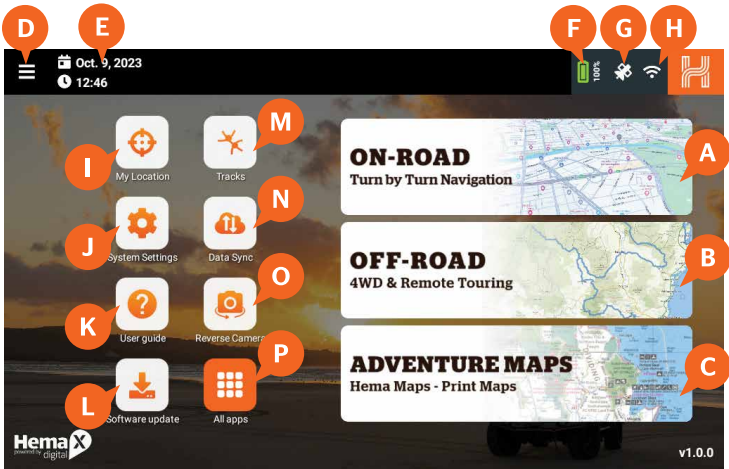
D E
Oct. 9, 2023
12:46
F G H
100%

I My Location
M Tracks
J System Settings
N Data Sync
K User guide
O Reverse Camera
L Software update
P All apps

ON-ROAD
Turn by Turn Navigation
A

OFF-ROAD
4WD & Remote Touring
B

ADVENTURE MAPS
Hema Maps - Print Maps
C

HemaX
powered by digital

v1.0.0